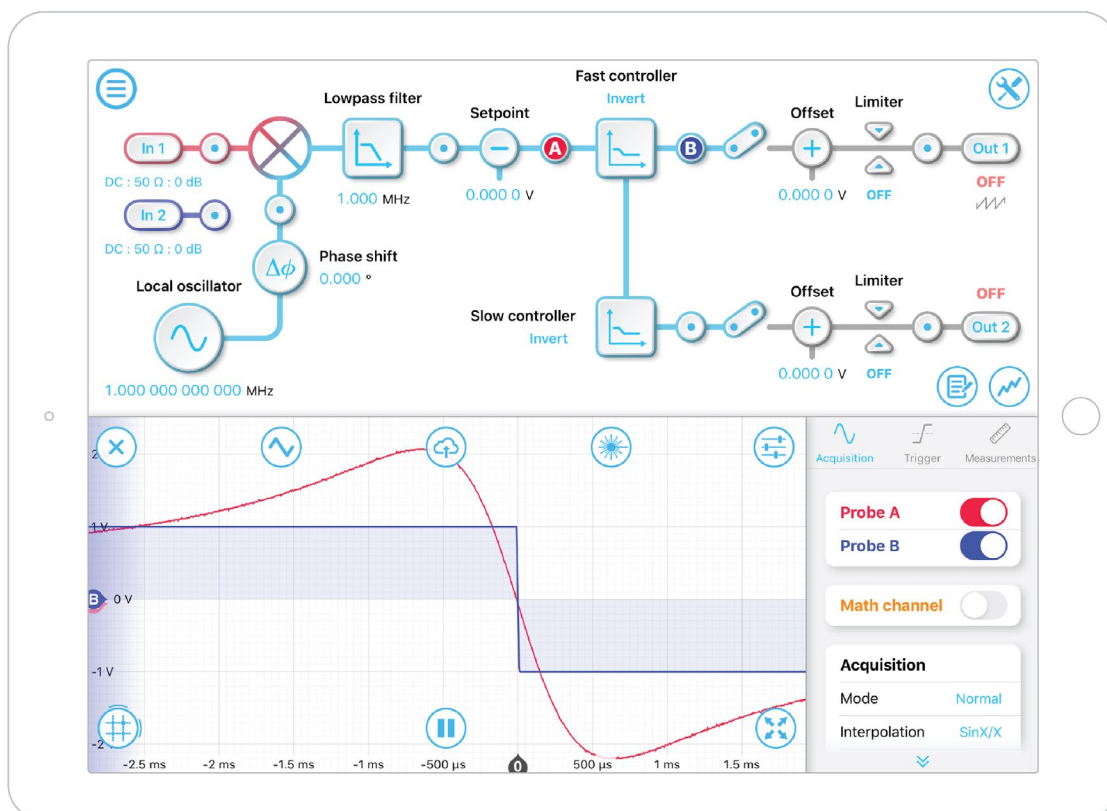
Fast controller

Invert

Lowpass filter

Setpoint

Offset

Limiter

In 1

DC : 50 Ω : 0 dB

In 2

DC : 50 Ω : 0 dB

A

B

Out 1

OFF

1.000 MHz

0.000 0 V

0.000 0 V

OFF

Phase shift

$\Delta\phi$

0.000 °

Local oscillator

Slow controller

Invert

Offset

Limiter

OFF

Out 2

0.000 0 V

OFF

1.000 000 000 000 MHz

2

1 V

B 0 V

-1 V

-2

-2.5 ms

-2 ms

-1.5 ms

-1 ms

-500 µs

0

500 µs

1 ms

1.5 ms

Acquisition

Trigger

Measurements

Probe A

Probe B

Math channel

Acquisition

Mode

Normal

Interpolation

SinX/X